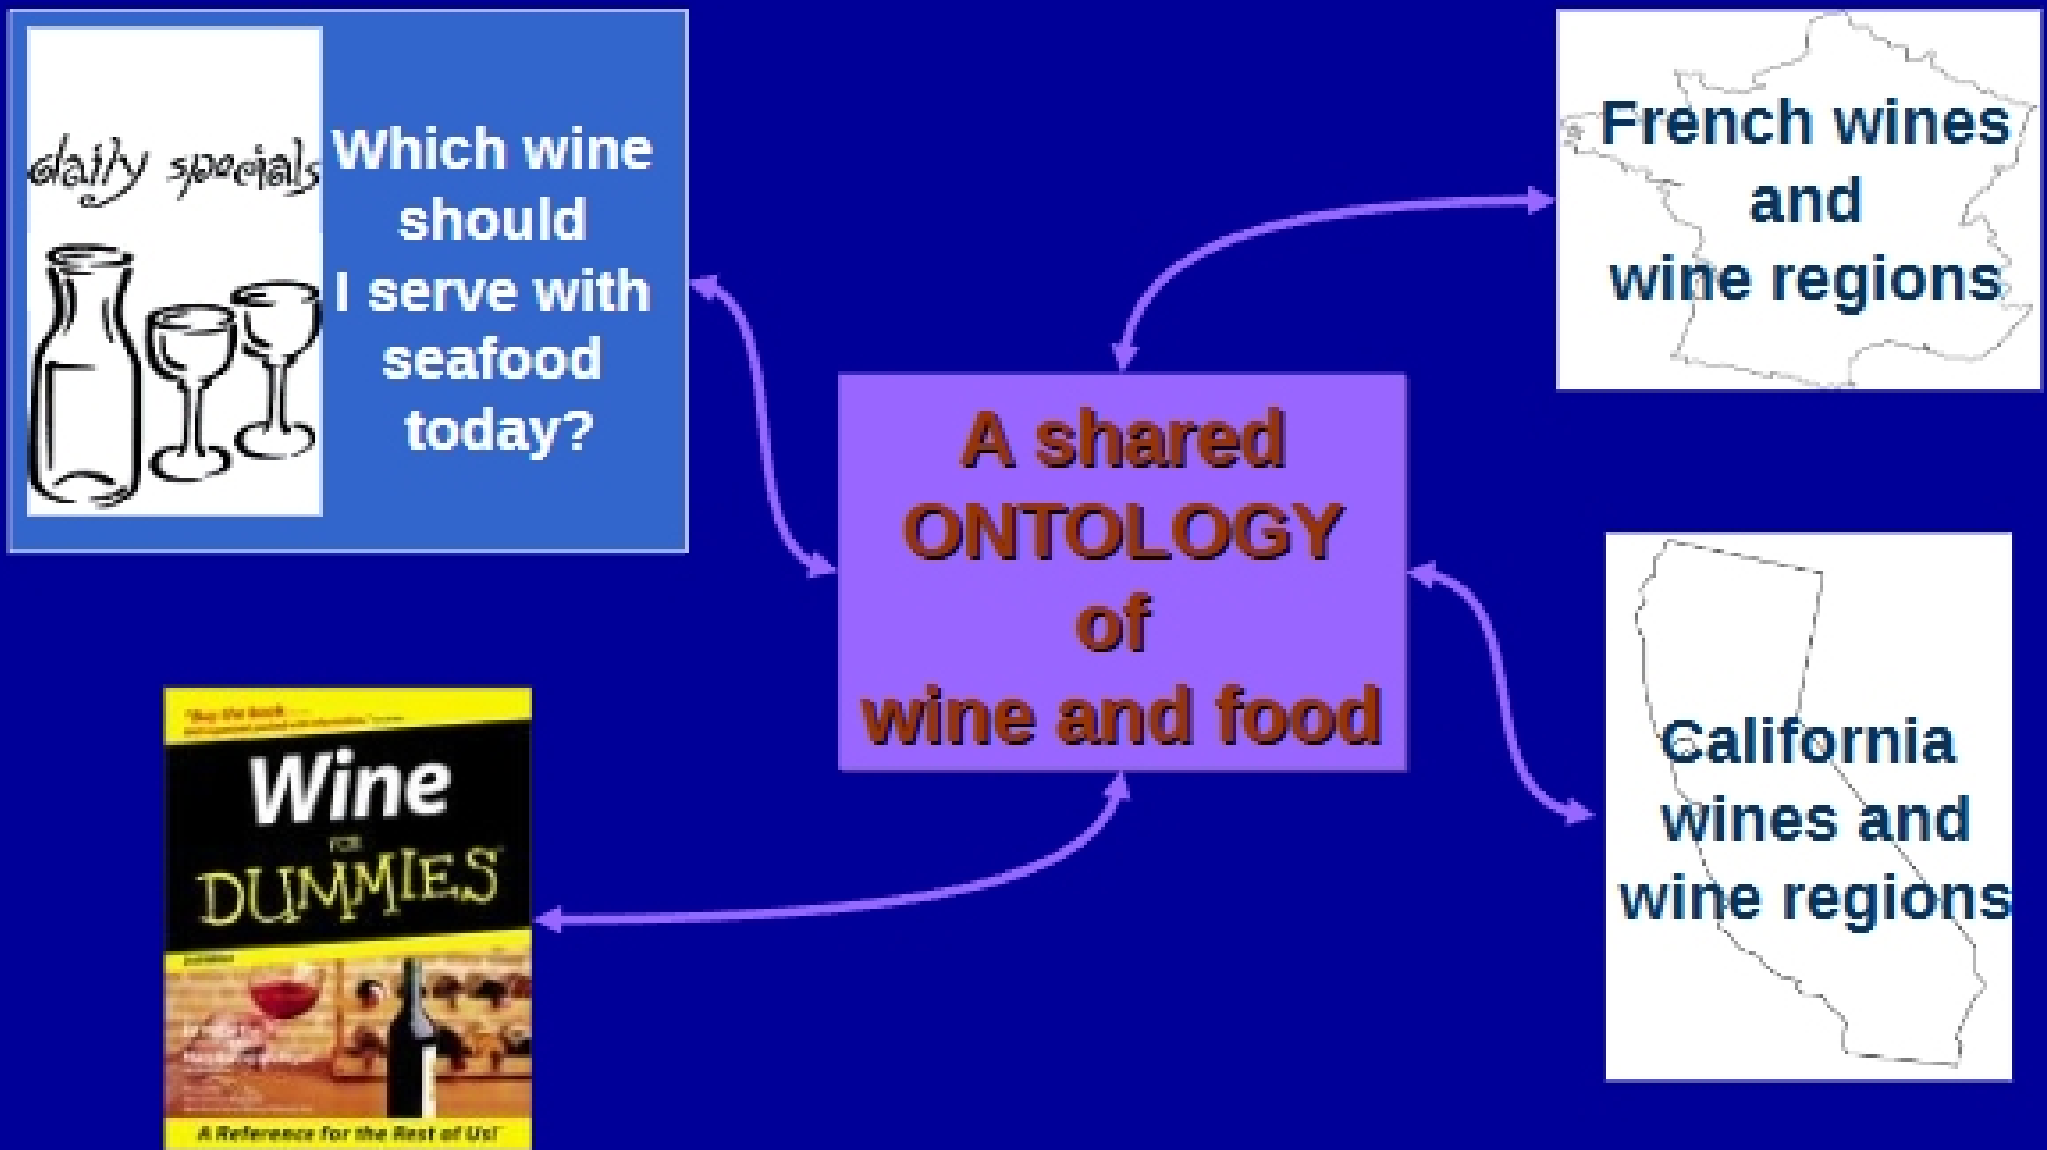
daily specials

Which wine should I serve with seafood today?

French wines and wine regions

A shared ONTOLOGY of wine and food

California wines and wine regions

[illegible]

Wine FOR DUMMIES

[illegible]

A Reference for the Rest of Us!